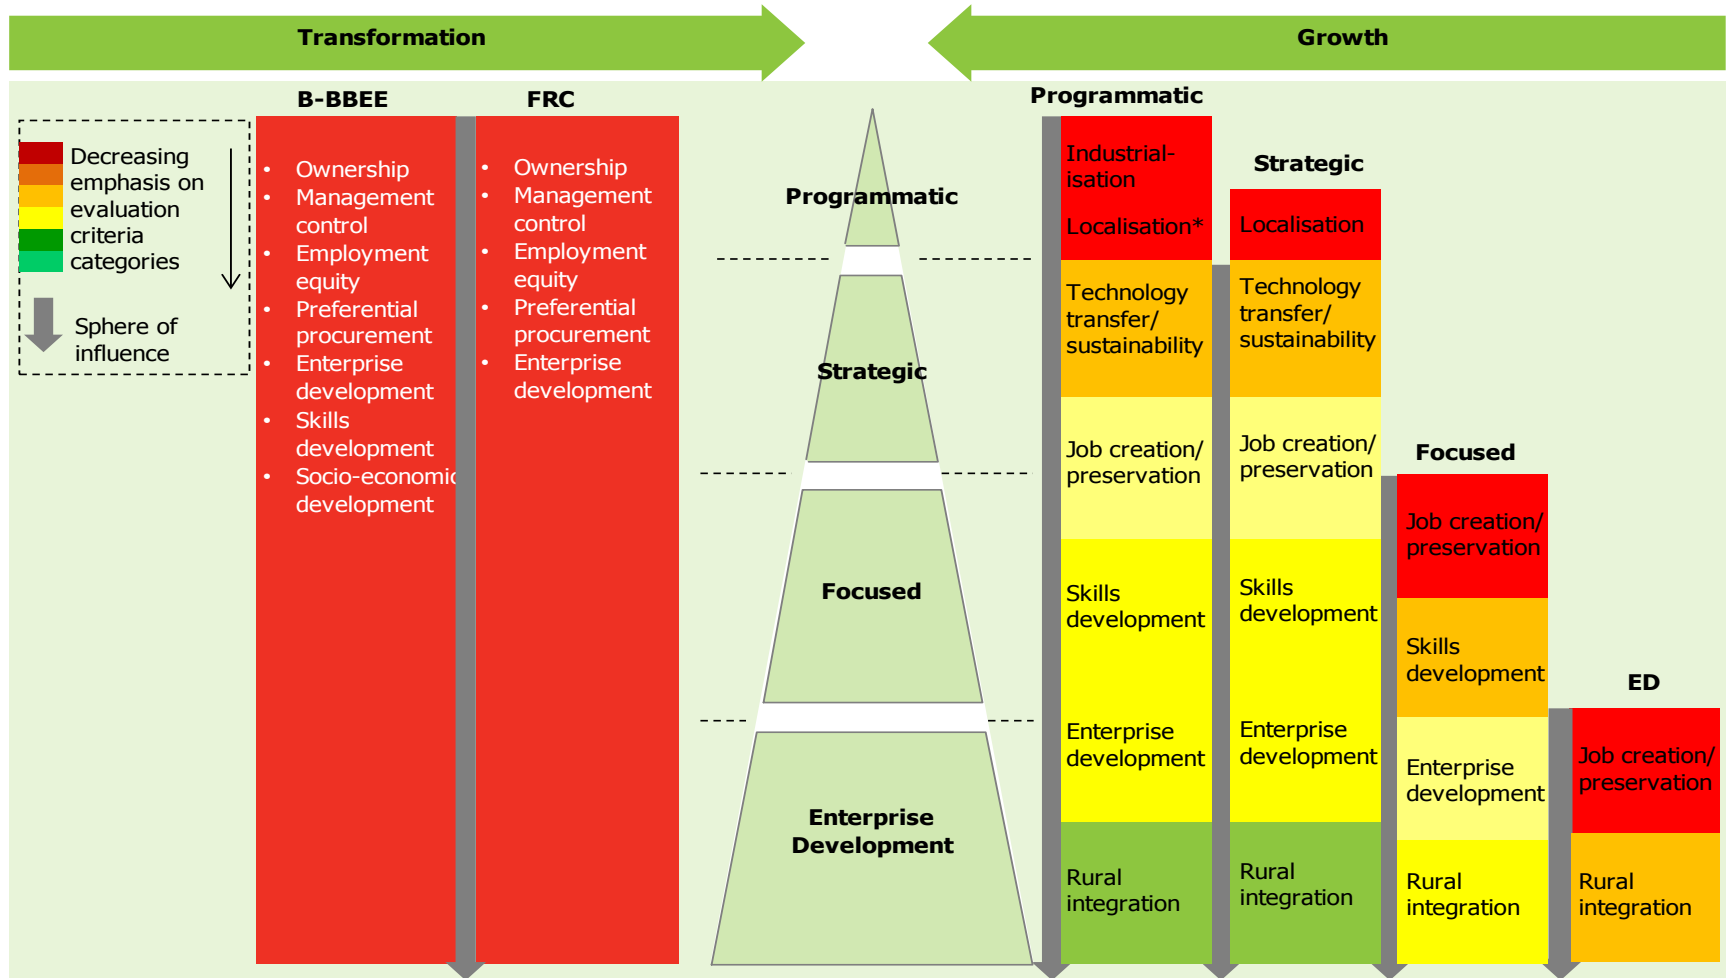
Transformation

Growth

Decreasing emphasis on evaluation criteria categories

Sphere of influence

B-BBEE

- Ownership
- Management control
- Employment equity
- Preferential procurement
- Enterprise development
- Skills development
- Socio-economic development

FRC

- Ownership
- Management control
- Employment equity
- Preferential procurement
- Enterprise development

Programmatic

Strategic

Focused

Enterprise Development

Programmatic

Industrialisation

Localisation*

Technology transfer/ sustainability

Job creation/ preservation

Skills development

Enterprise development

Rural integration

Strategic

Localisation

Technology transfer/ sustainability

Job creation/ preservation

Skills development

Enterprise development

Rural integration

Focused

Job creation/ preservation

Skills development

Enterprise development

Rural integration

ED

Job creation/ preservation

Rural integration